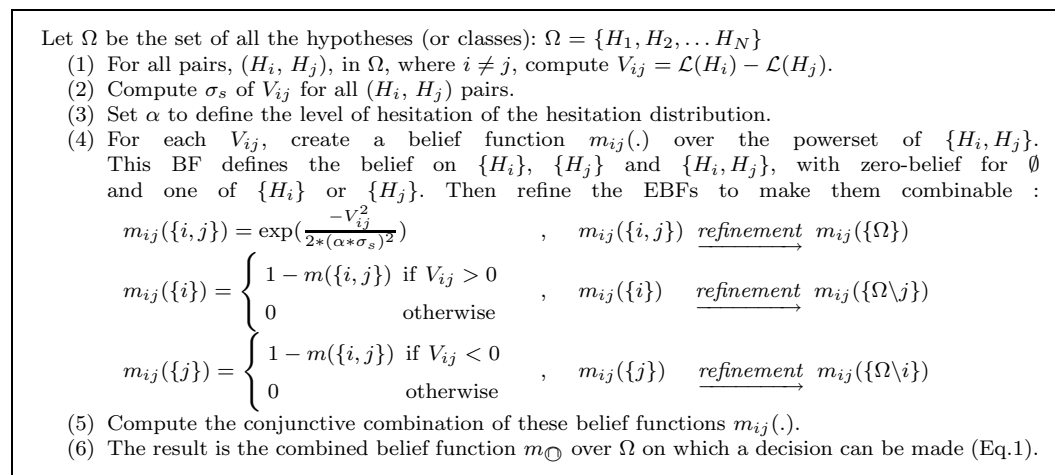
Let $\Omega$ be the set of all the hypotheses (or classes): $\Omega = \{H_1, H_2, \dots H_N\}$

(1) For all pairs, $(H_i, H_j)$, in $\Omega$, where $i \neq j$, compute $V_{ij} = \mathcal{L}(H_i) - \mathcal{L}(H_j)$.

(2) Compute $\sigma_s$ of $V_{ij}$ for all $(H_i, H_j)$ pairs.

(3) Set $\alpha$ to define the level of hesitation of the hesitation distribution.

(4) For each $V_{ij}$, create a belief function $m_{ij}(.)$ over the powerset of $\{H_i, H_j\}$. This BF defines the belief on $\{H_i\}$, $\{H_j\}$ and $\{H_i, H_j\}$, with zero-belief for $\emptyset$ and one of $\{H_i\}$ or $\{H_j\}$. Then refine the EBFs to make them combinable :

$m_{ij}(\{i,j\}) = \exp(\frac{-V_{ij}^2}{2*(\alpha*\sigma_s)^2})$ , $m_{ij}(\{i,j\}) \xrightarrow{refinement} m_{ij}(\{\Omega\})$

$m_{ij}(\{i\}) = \begin{cases} 1 - m(\{i,j\}) & \text{if } V_{ij} > 0 \\ 0 & \text{otherwise} \end{cases}$ , $m_{ij}(\{i\}) \xrightarrow{refinement} m_{ij}(\{\Omega \backslash j\})$

$m_{ij}(\{j\}) = \begin{cases} 1 - m(\{i,j\}) & \text{if } V_{ij} < 0 \\ 0 & \text{otherwise} \end{cases}$ , $m_{ij}(\{j\}) \xrightarrow{refinement} m_{ij}(\{\Omega \backslash i\})$

(5) Compute the conjunctive combination of these belief functions $m_{ij}(.)$.

(6) The result is the combined belief function $m_{\bigcirc}$ over $\Omega$ on which a decision can be made (Eq.1).